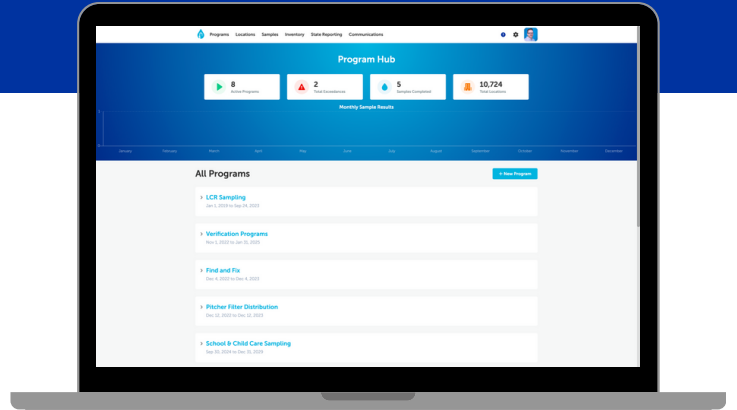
Programs Locations Samples Inventory State Reporting Communications

Program Hub

8
Active Programs

2
Total Exceedances

5
Samples Completed

10,724
Total Locations

Monthly Sample Results

January February March April May June July August September October November December

All Programs

+ New Program

LCR Sampling
Jan 1, 2023 to Sep 24, 2023

Verification Programs
Nov 1, 2023 to Jan 31, 2025

Find and Fix
Dec 4, 2023 to Dec 4, 2023

Pitcher Filter Distribution
Dec 12, 2023 to Dec 12, 2023

School & Child Care Sampling
Sep 30, 2024 to Oct 31, 2029